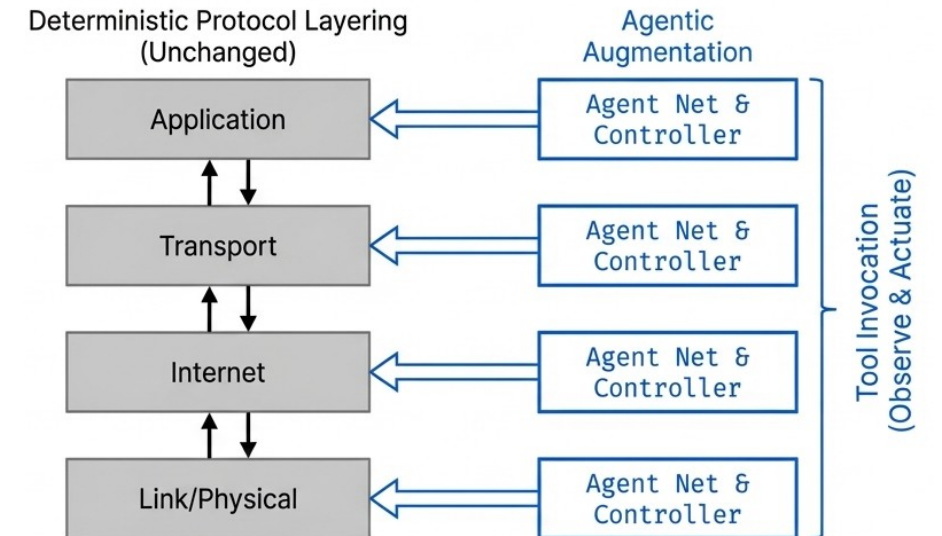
Deterministic Protocol Layering
(Unchanged)

Agentic
Augmentation

Application

Agent Net &
Controller

Transport

Agent Net &
Controller

Internet

Agent Net &
Controller

Link/Physical

Agent Net &
Controller

Tool Invocation
(Observe & Actuate)